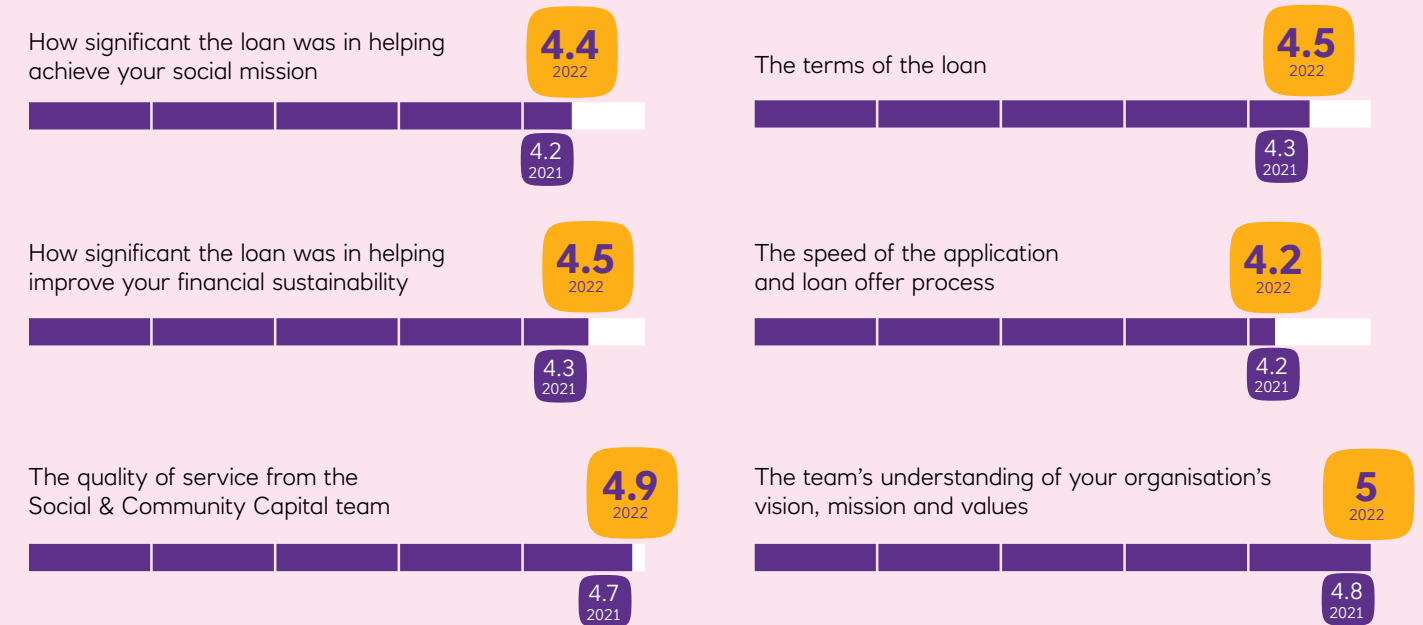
How significant the loan was in helping achieve your social mission

4.4
2022

4.2
2021

The terms of the loan

4.5
2022

4.3
2021

How significant the loan was in helping improve your financial sustainability

4.5
2022

4.3
2021

The speed of the application and loan offer process

4.2
2022

4.2
2021

The quality of service from the Social & Community Capital team

4.9
2022

4.7
2021

The team's understanding of your organisation's vision, mission and values

5
2022

4.8
2021